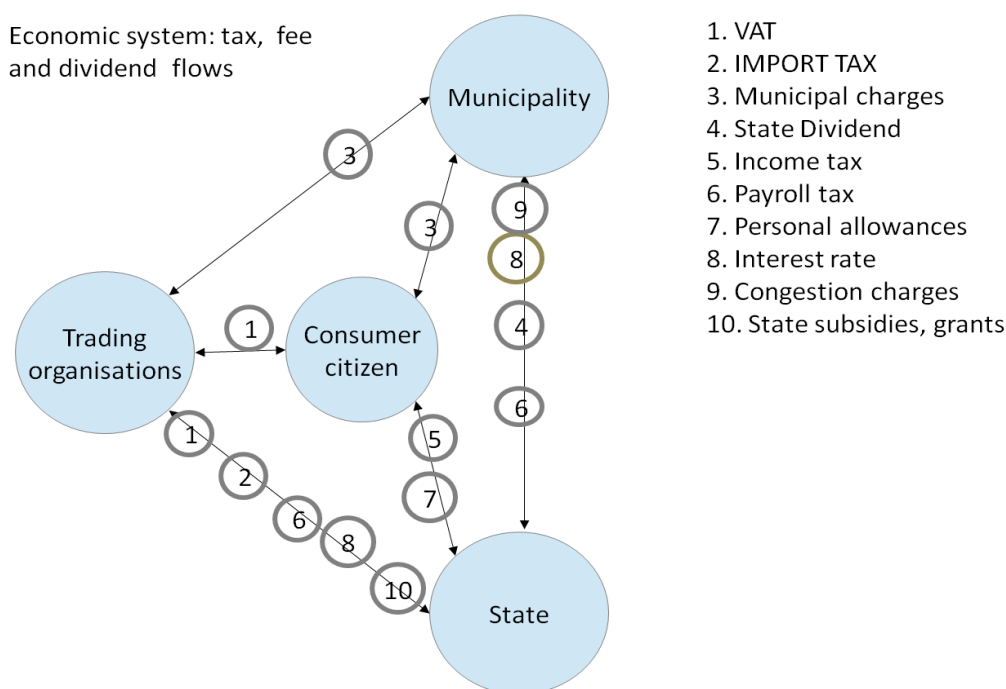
Economic system: tax, fee and dividend flows

Municipality

3

3

9

8

4

6

Trading organisations

1

Consumer citizen

5

7

1

2

6

8

10

State

1. VAT
2. IMPORT TAX
3. Municipal charges
4. State Dividend
5. Income tax
6. Payroll tax
7. Personal allowances
8. Interest rate
9. Congestion charges
10. State subsidies, grants